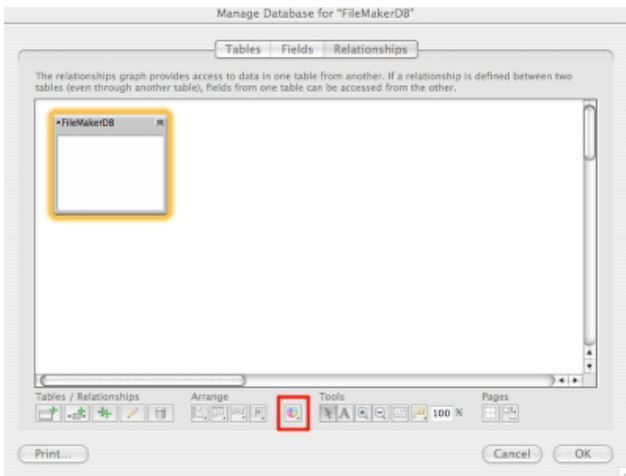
Manage Database for "FileMakerDB"

Tables | Fields | Relationships

The relationships graph provides access to data in one table from another. If a relationship is defined between two tables (even through another table), fields from one table can be accessed from the other.

FileMakerDB

Tables / Relationships

Arrange

Tools

100 %

Pages

Print...

Cancel

OK